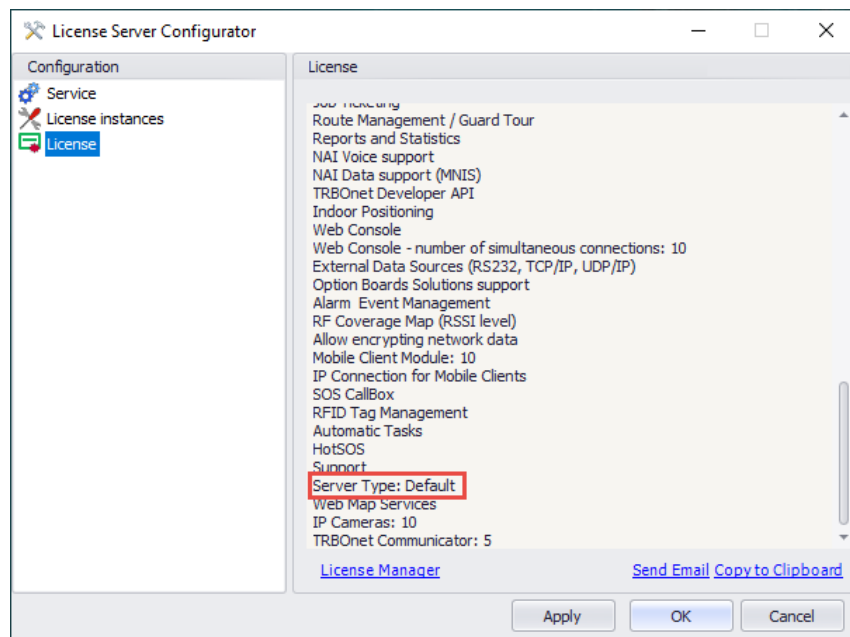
License Server Configurator

Configuration
Service
License instances
License

License
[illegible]
Route Management / Guard Tour
Reports and Statistics
NAI Voice support
NAI Data support (MNIS)
TRBOnet Developer API
Indoor Positioning
Web Console
Web Console - number of simultaneous connections: 10
External Data Sources (RS232, TCP/IP, UDP/IP)
Option Boards Solutions support
Alarm Event Management
RF Coverage Map (RSSI level)
Allow encrypting network data
Mobile Client Module: 10
IP Connection for Mobile Clients
SOS CallBox
RFID Tag Management
Automatic Tasks
HotSOS
Support
Server Type: Default
Web Map Services
IP Cameras: 10
TRBOnet Communicator: 5

License Manager
Send Email Copy to Clipboard

Apply
OK
Cancel